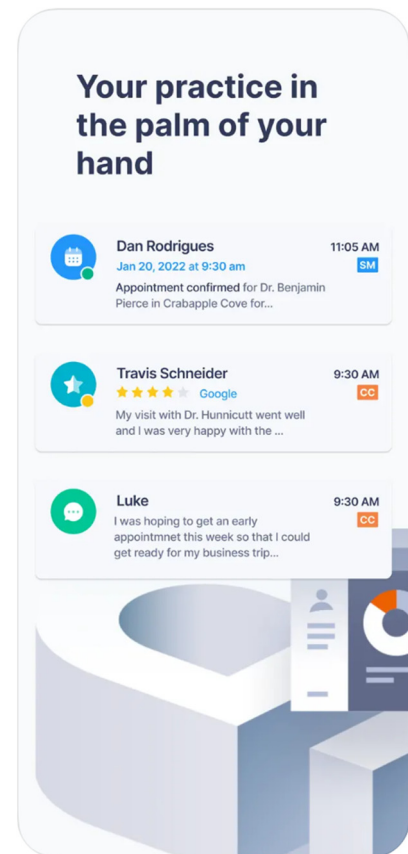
Your practice in the palm of your hand

Dan Rodrigues
11:05 AM
Jan 20, 2022 at 9:30 am
SM
Appointment confirmed for Dr. Benjamin Pierce in Crabapple Cove for...

Travis Schneider
9:30 AM
Google
CC
My visit with Dr. Hunnicutt went well and I was very happy with the ...

Luke
9:30 AM
CC
I was hoping to get an early appointmnet this week so that I could get ready for my business trip...